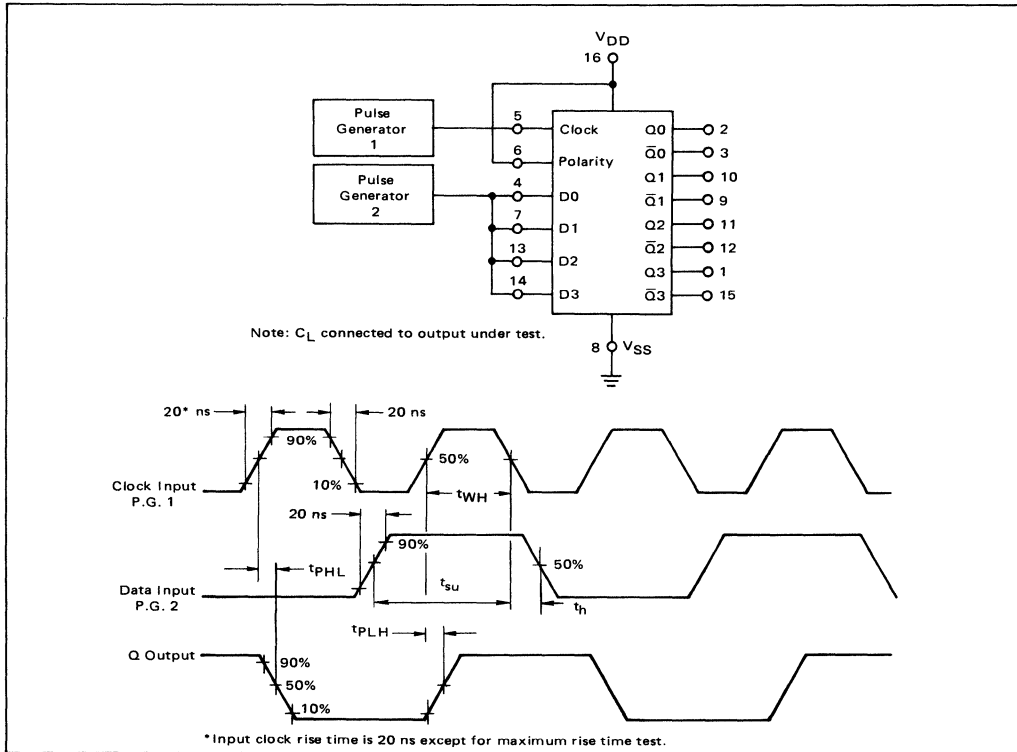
$V_{DD}$
16

Pulse Generator 1

Pulse Generator 2

5
Clock
6
Polarity
4
D0
7
D1
13
D2
14
D3

Q0 2
$\overline{Q}0$ 3
Q1 10
$\overline{Q}1$ 9
Q2 11
$\overline{Q}2$ 12
Q3 1
$\overline{Q}3$ 15

Note: $C_L$ connected to output under test.

8 $V_{SS}$

20* ns
90%
20 ns
50%
10%
Clock Input P.G. 1
$t_{WH}$
20 ns
90%
$t_{PHL}$
50%
Data Input P.G. 2
$t_{su}$
$t_h$
$t_{PLH}$
Q Output
90%
50%
10%

*Input clock rise time is 20 ns except for maximum rise time test.